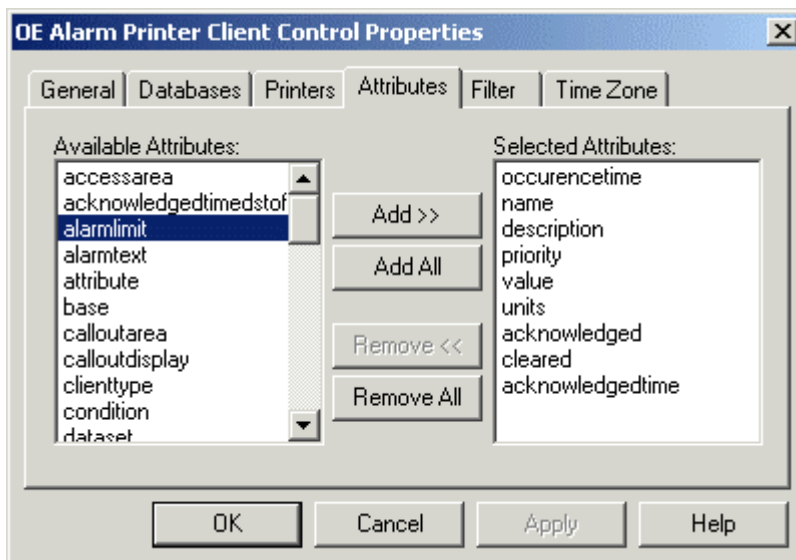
OE Alarm Printer Client Control Properties

General | Databases | Printers | Attributes | Filter | Time Zone

Available Attributes:
accessarea
acknowledgedtimedstof
alarmlimit
alarmtext
attribute
base
calloutarea
calloutdisplay
clienttype
condition
dataset

Add >>
Add All
Remove <<
Remove All

Selected Attributes:
occurencetime
name
description
priority
value
units
acknowledged
cleared
acknowledgedtime

OK
Cancel
Apply
Help